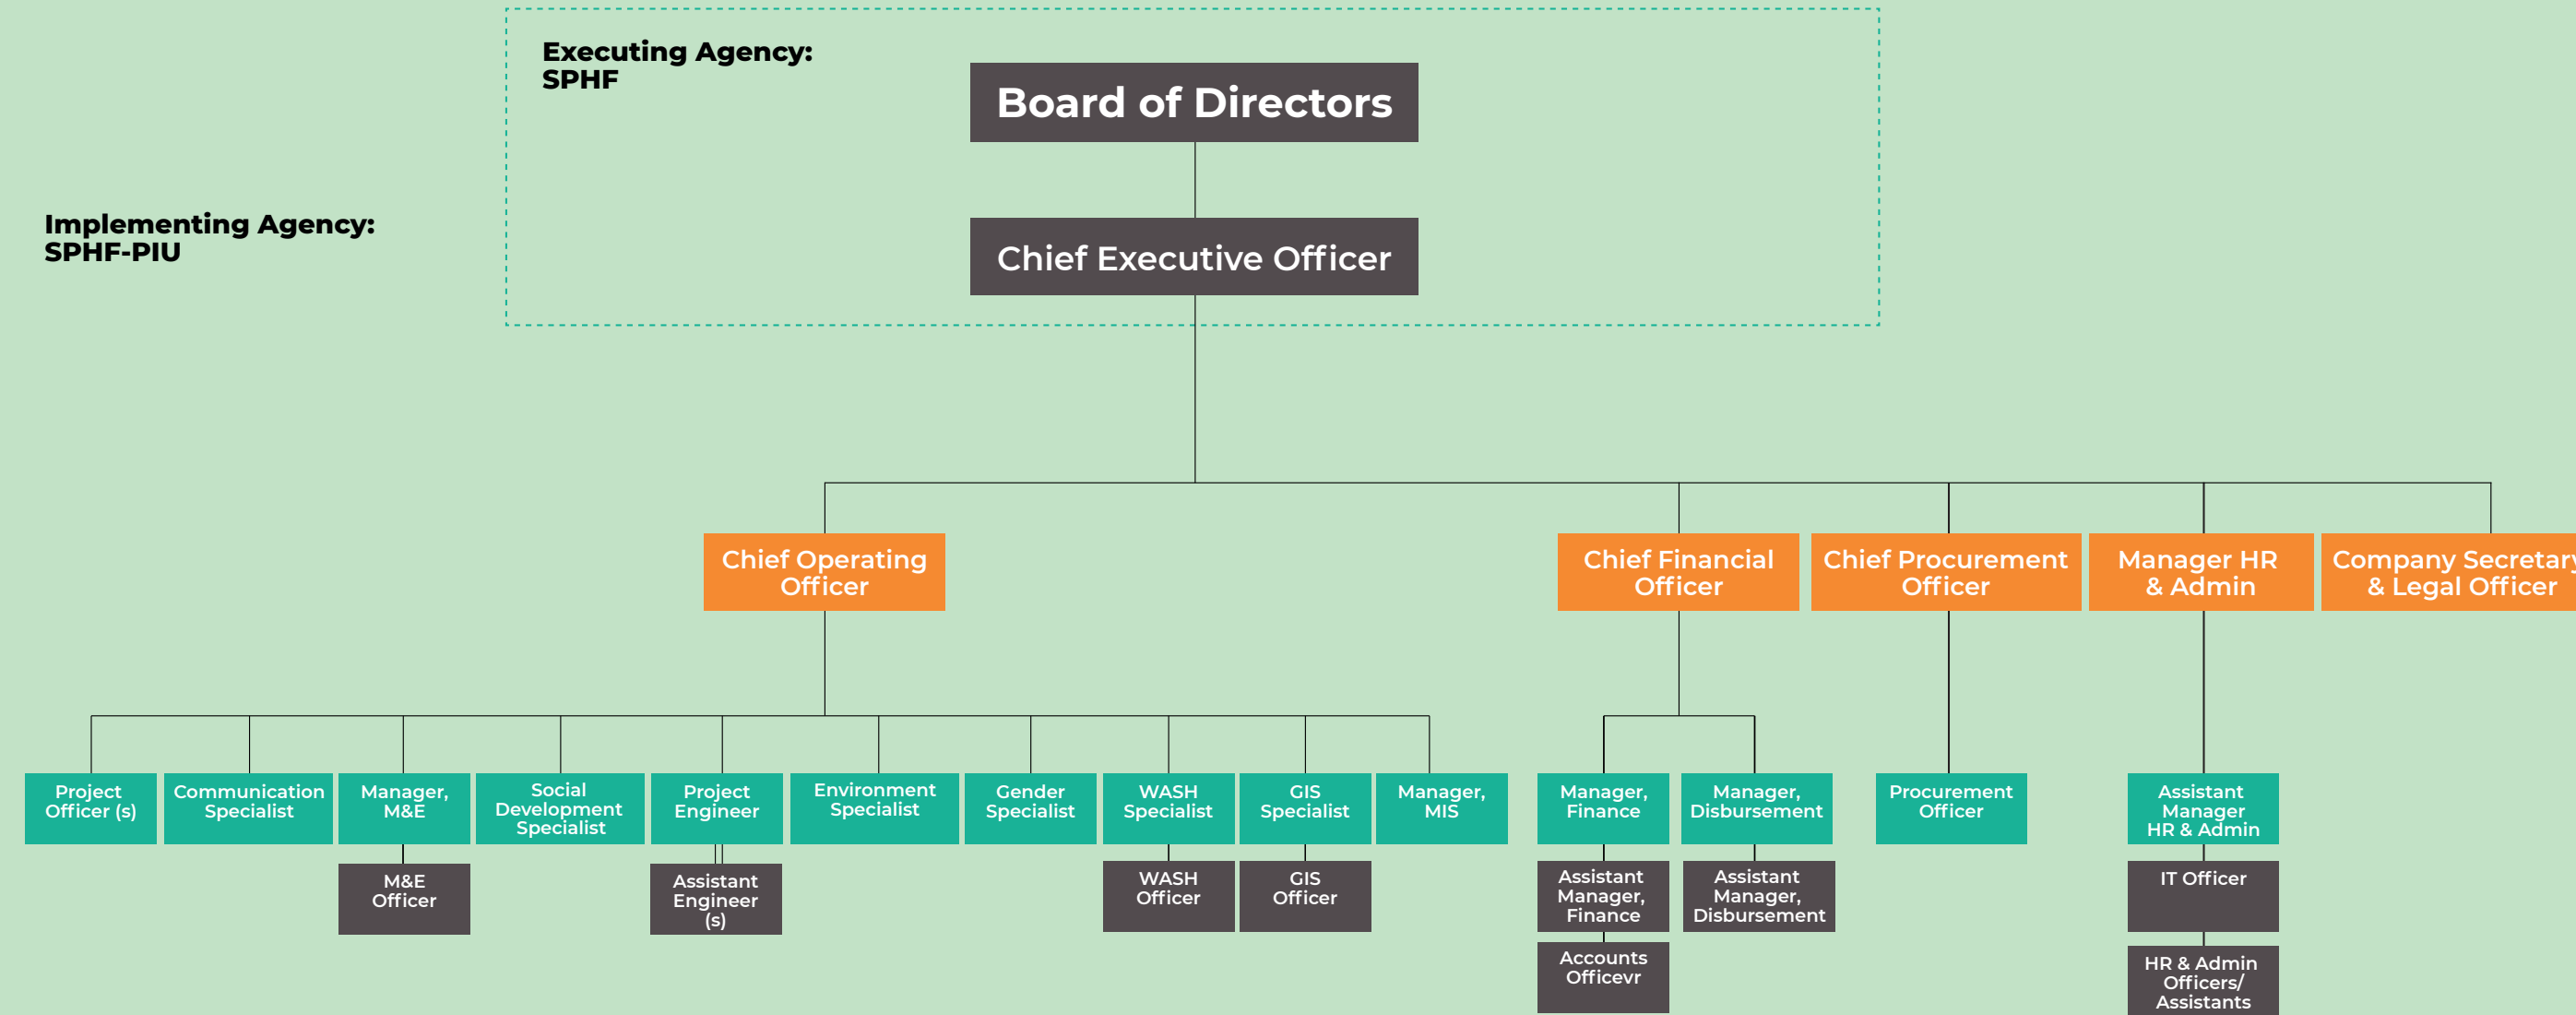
Executing Agency:
SPHF

Board of Directors

Chief Executive Officer

Implementing Agency:
SPHF-PIU

Chief Operating Officer

Chief Financial Officer

Chief Procurement Officer

Manager HR & Admin

Company Secretar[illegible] & Legal Officer

Project Officer (s)

Communication Specialist

Manager, M&E

M&E Officer

Social Development Specialist

Project Engineer

Assistant Engineer (s)

Environment Specialist

Gender Specialist

WASH Specialist

WASH Officer

GIS Specialist

GIS Officer

Manager, MIS

Manager, Finance

Assistant Manager, Finance

Accounts Officevr

Manager, Disbursement

Assistant Manager, Disbursement

Procurement Officer

Assistant Manager HR & Admin

IT Officer

HR & Admin Officers/ Assistants